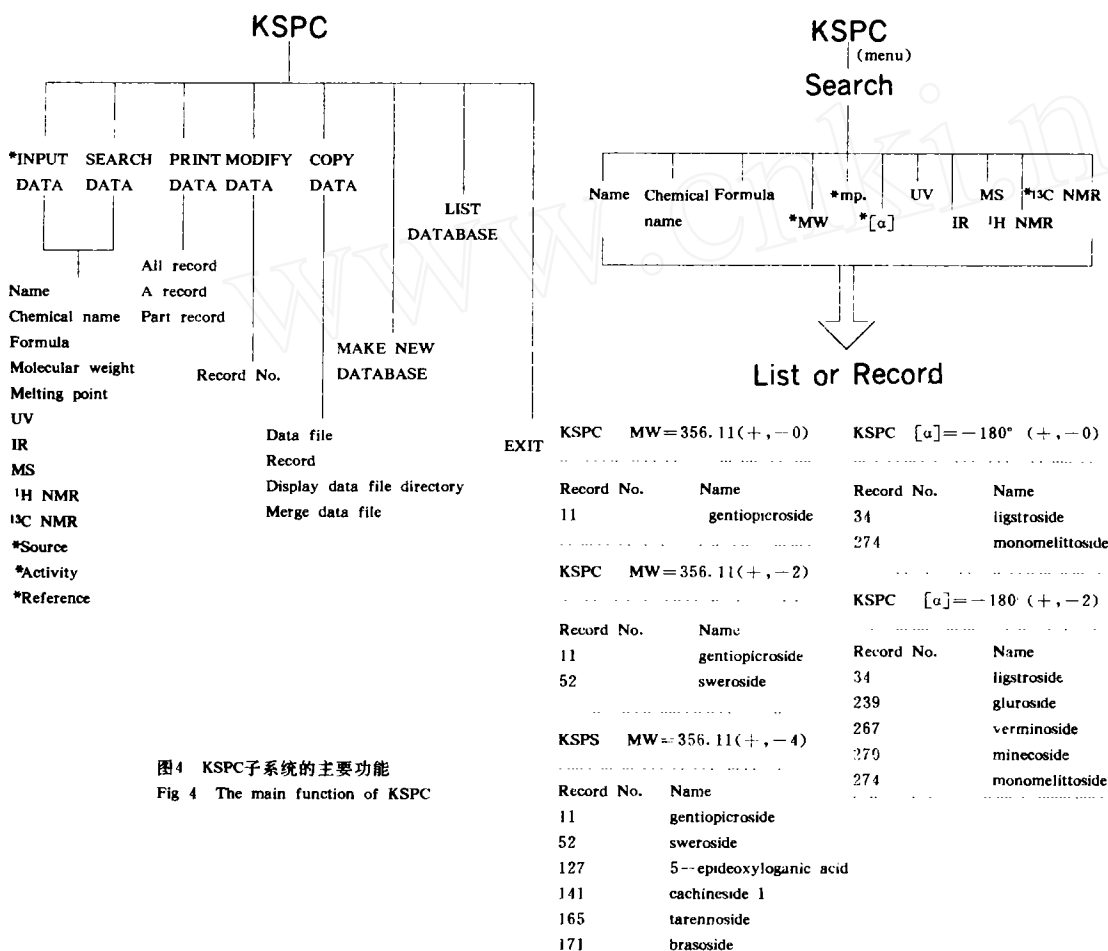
KSPC

*INPUT DATA
SEARCH DATA
PRINT DATA
MODIFY DATA
COPY DATA
LIST DATABASE

Name
Chemical name
Formula
Molecular weight
Melting point
UV
IR
MS
$^1$H NMR
$^{13}$C NMR
*Source
*Activity
*Reference

All record
A record
Part record

Record No.

MAKE NEW DATABASE

Data file
Record
Display data file directory
Merge data file

EXIT

图4 KSPC子系统的主要功能
Fig 4 The main function of KSPC

KSPC
(menu)
Search

Name
Chemical name
Formula
*MW
*mp.
*[α]
UV
IR
MS
$^1$H NMR
*$^{13}$C NMR

List or Record

KSPC MW=356.11(+,−0)

| Record No. | Name |
|---|---|
| 11 | gentiopicroside |

KSPC MW=356.11(+,−2)

| Record No. | Name |
|---|---|
| 11 | gentiopicroside |
| 52 | sweroside |

KSPS MW=356.11(+,−4)

| Record No. | Name |
|---|---|
| 11 | gentiopicroside |
| 52 | sweroside |
| 127 | 5--epideoxyloganic acid |
| 141 | cachineside 1 |
| 165 | tarennoside |
| 171 | brasoside |

KSPC [α]=−180° (+,−0)

| Record No. | Name |
|---|---|
| 34 | ligstroside |
| 274 | monomelittoside |

KSPC [α]=−180 (+,−2)

| Record No. | Name |
|---|---|
| 34 | ligstroside |
| 239 | gluroside |
| 267 | verminoside |
| 270 | minecoside |
| 274 | monomelittoside |